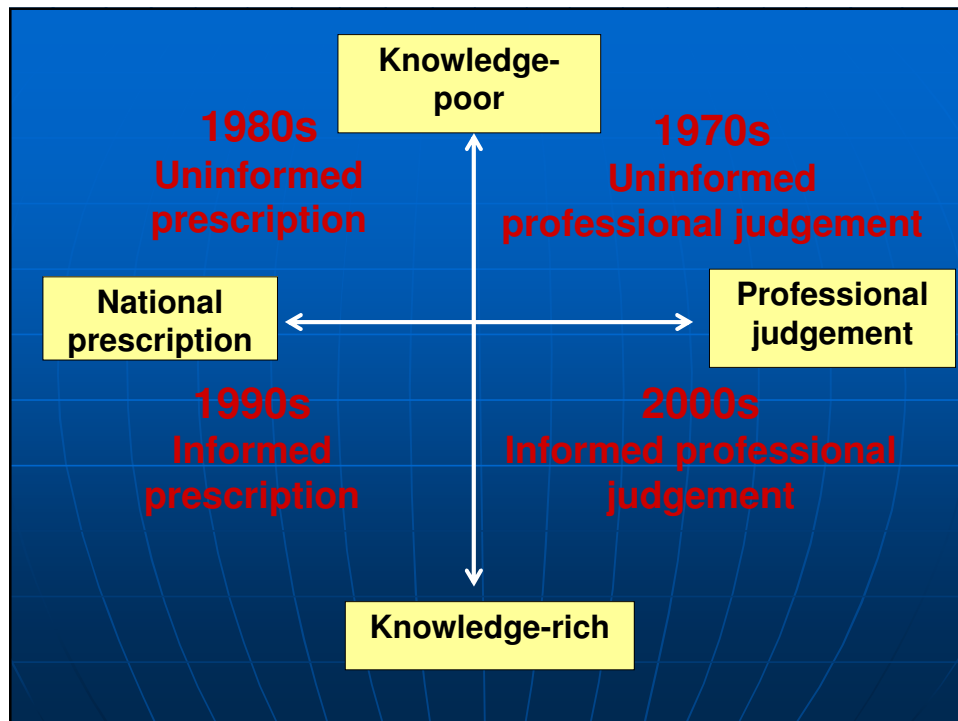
Knowledge-poor

1980s
Uninformed prescription

1970s
Uninformed professional judgement

National prescription

Professional judgement

1990s
Informed prescription

2000s
Informed professional judgement

Knowledge-rich